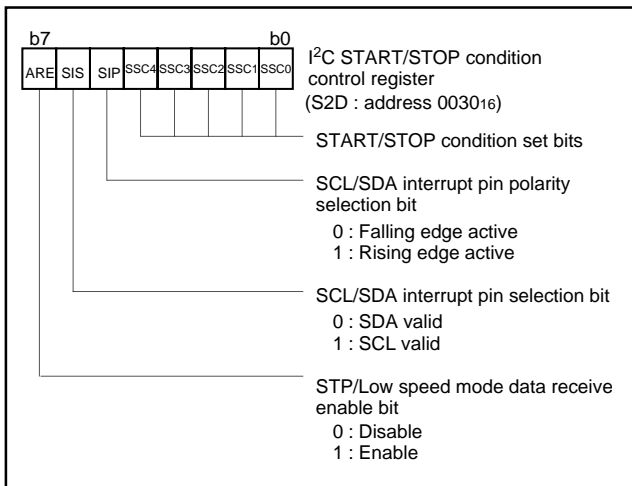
b7 b0

| ARE | SIS | SIP | SSC4 | SSC3 | SSC2 | SSC1 | SSC0 |
|---|---|---|---|---|---|---|---|

I$^2$C START/STOP condition control register
(S2D : address 0030$_{16}$)

START/STOP condition set bits

SCL/SDA interrupt pin polarity selection bit
0 : Falling edge active
1 : Rising edge active

SCL/SDA interrupt pin selection bit
0 : SDA valid
1 : SCL valid

STP/Low speed mode data receive enable bit
0 : Disable
1 : Enable